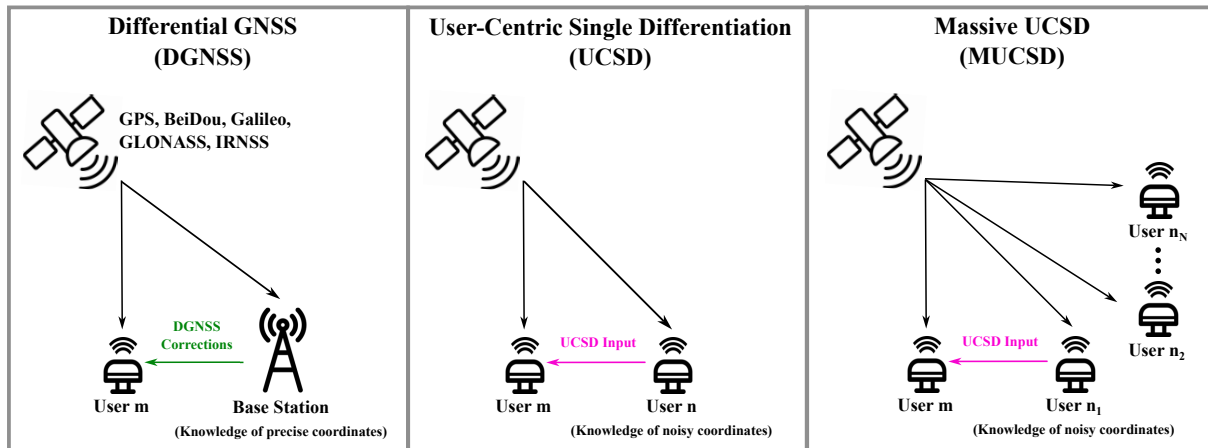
Differential GNSS (DGNSS)

GPS, BeiDou, Galileo, GLONASS, IRNSS

DGNSS Corrections

User m

Base Station

(Knowledge of precise coordinates)

User-Centric Single Differentiation (UCSD)

UCSD Input

User m

User n

(Knowledge of noisy coordinates)

Massive UCSD (MUCSD)

User $n_N$

User $n_2$

UCSD Input

User m

User $n_1$

(Knowledge of noisy coordinates)